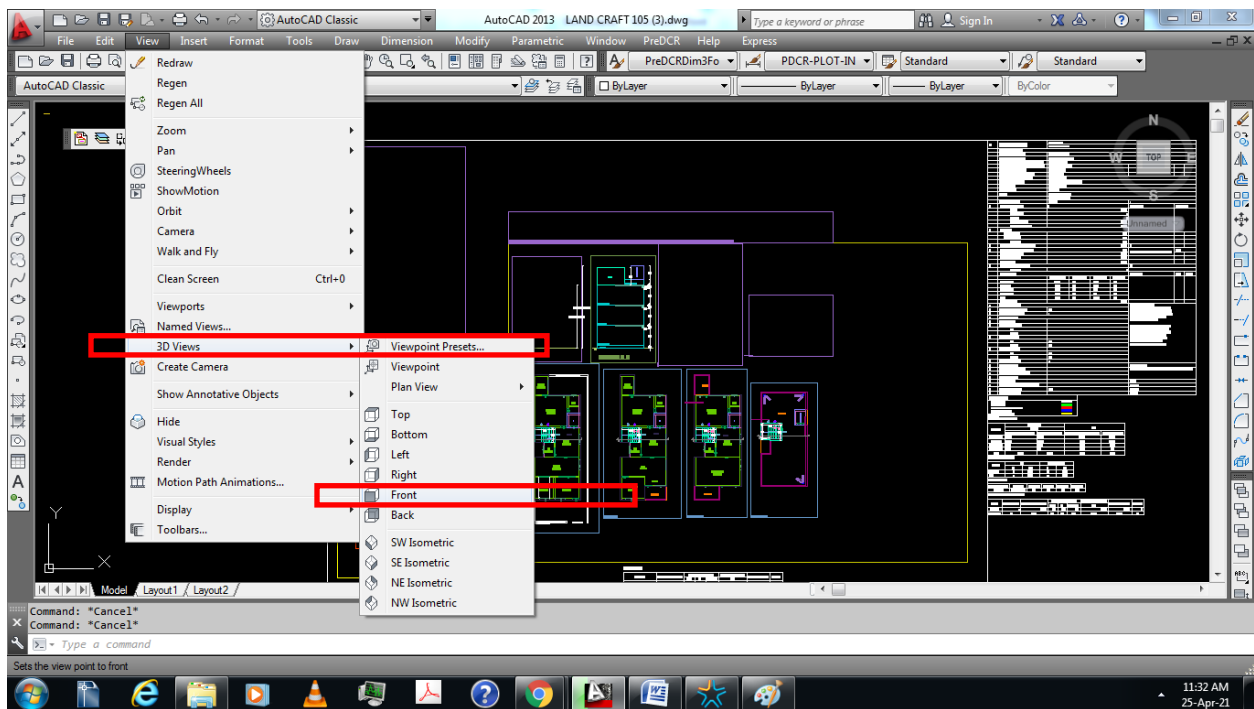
AutoCAD Classic
AutoCAD 2013 LAND CRAFT 105 (3).dwg
Type a keyword or phrase
Sign In

File Edit View Insert Format Tools Draw Dimension Modify Parametric Window PreDCR Help Express

PreDCRDim3Fo
PDCR-PLOT-IN
Standard
Standard

AutoCAD Classic
ByLayer
ByLayer
ByLayer
ByColor

Redraw
Regen
Regen All
Zoom
Pan
SteeringWheels
ShowMotion
Orbit
Camera
Walk and Fly
Clean Screen Ctrl+0
Viewports
Named Views...
3D Views
Create Camera
Show Annotative Objects
Hide
Visual Styles
Render
Motion Path Animations...
Display
Toolbars...

Viewpoint Presets...
Viewpoint
Plan View
Top
Bottom
Left
Right
Front
Back
SW Isometric
SE Isometric
NE Isometric
NW Isometric

N
W
TOP
S
Unnamed

Y
X

Model Layout1 Layout2

Command: *Cancel*
Command: *Cancel*
Type a command

Sets the view point to front

11:32 AM
25-Apr-21